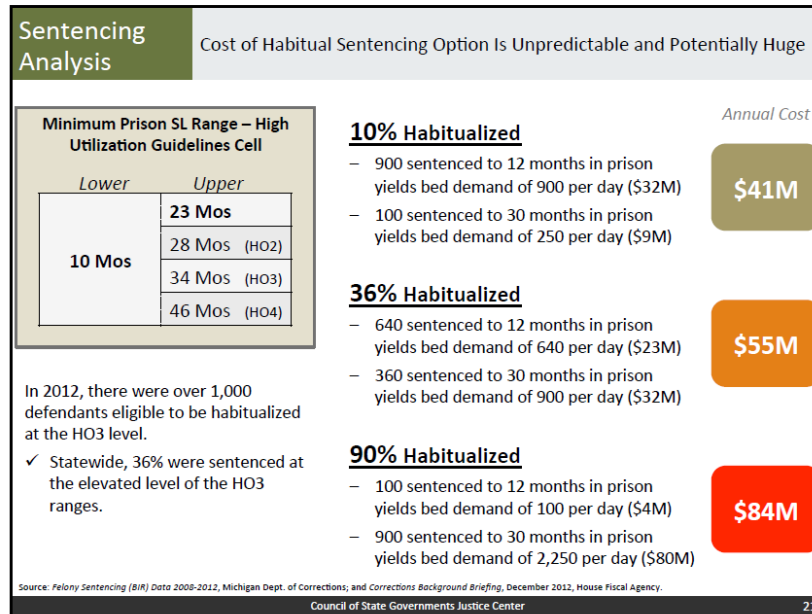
Sentencing Analysis

Cost of Habitual Sentencing Option Is Unpredictable and Potentially Huge

Minimum Prison SL Range – High Utilization Guidelines Cell

| Lower | Upper |
|---|---|
| 10 Mos | 23 Mos |
| | 28 Mos (HO2) |
| | 34 Mos (HO3) |
| | 46 Mos (HO4) |

In 2012, there were over 1,000 defendants eligible to be habitualized at the HO3 level.

✓ Statewide, 36% were sentenced at the elevated level of the HO3 ranges.

Annual Cost

10% Habitualized
– 900 sentenced to 12 months in prison yields bed demand of 900 per day ($32M)
– 100 sentenced to 30 months in prison yields bed demand of 250 per day ($9M)

$41M

36% Habitualized
– 640 sentenced to 12 months in prison yields bed demand of 640 per day ($23M)
– 360 sentenced to 30 months in prison yields bed demand of 900 per day ($32M)

$55M

90% Habitualized
– 100 sentenced to 12 months in prison yields bed demand of 100 per day ($4M)
– 900 sentenced to 30 months in prison yields bed demand of 2,250 per day ($80M)

$84M

Source: Felony Sentencing (BIR) Data 2008-2012, Michigan Dept. of Corrections; and Corrections Background Briefing, December 2012, House Fiscal Agency.

Council of State Governments Justice Center

2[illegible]